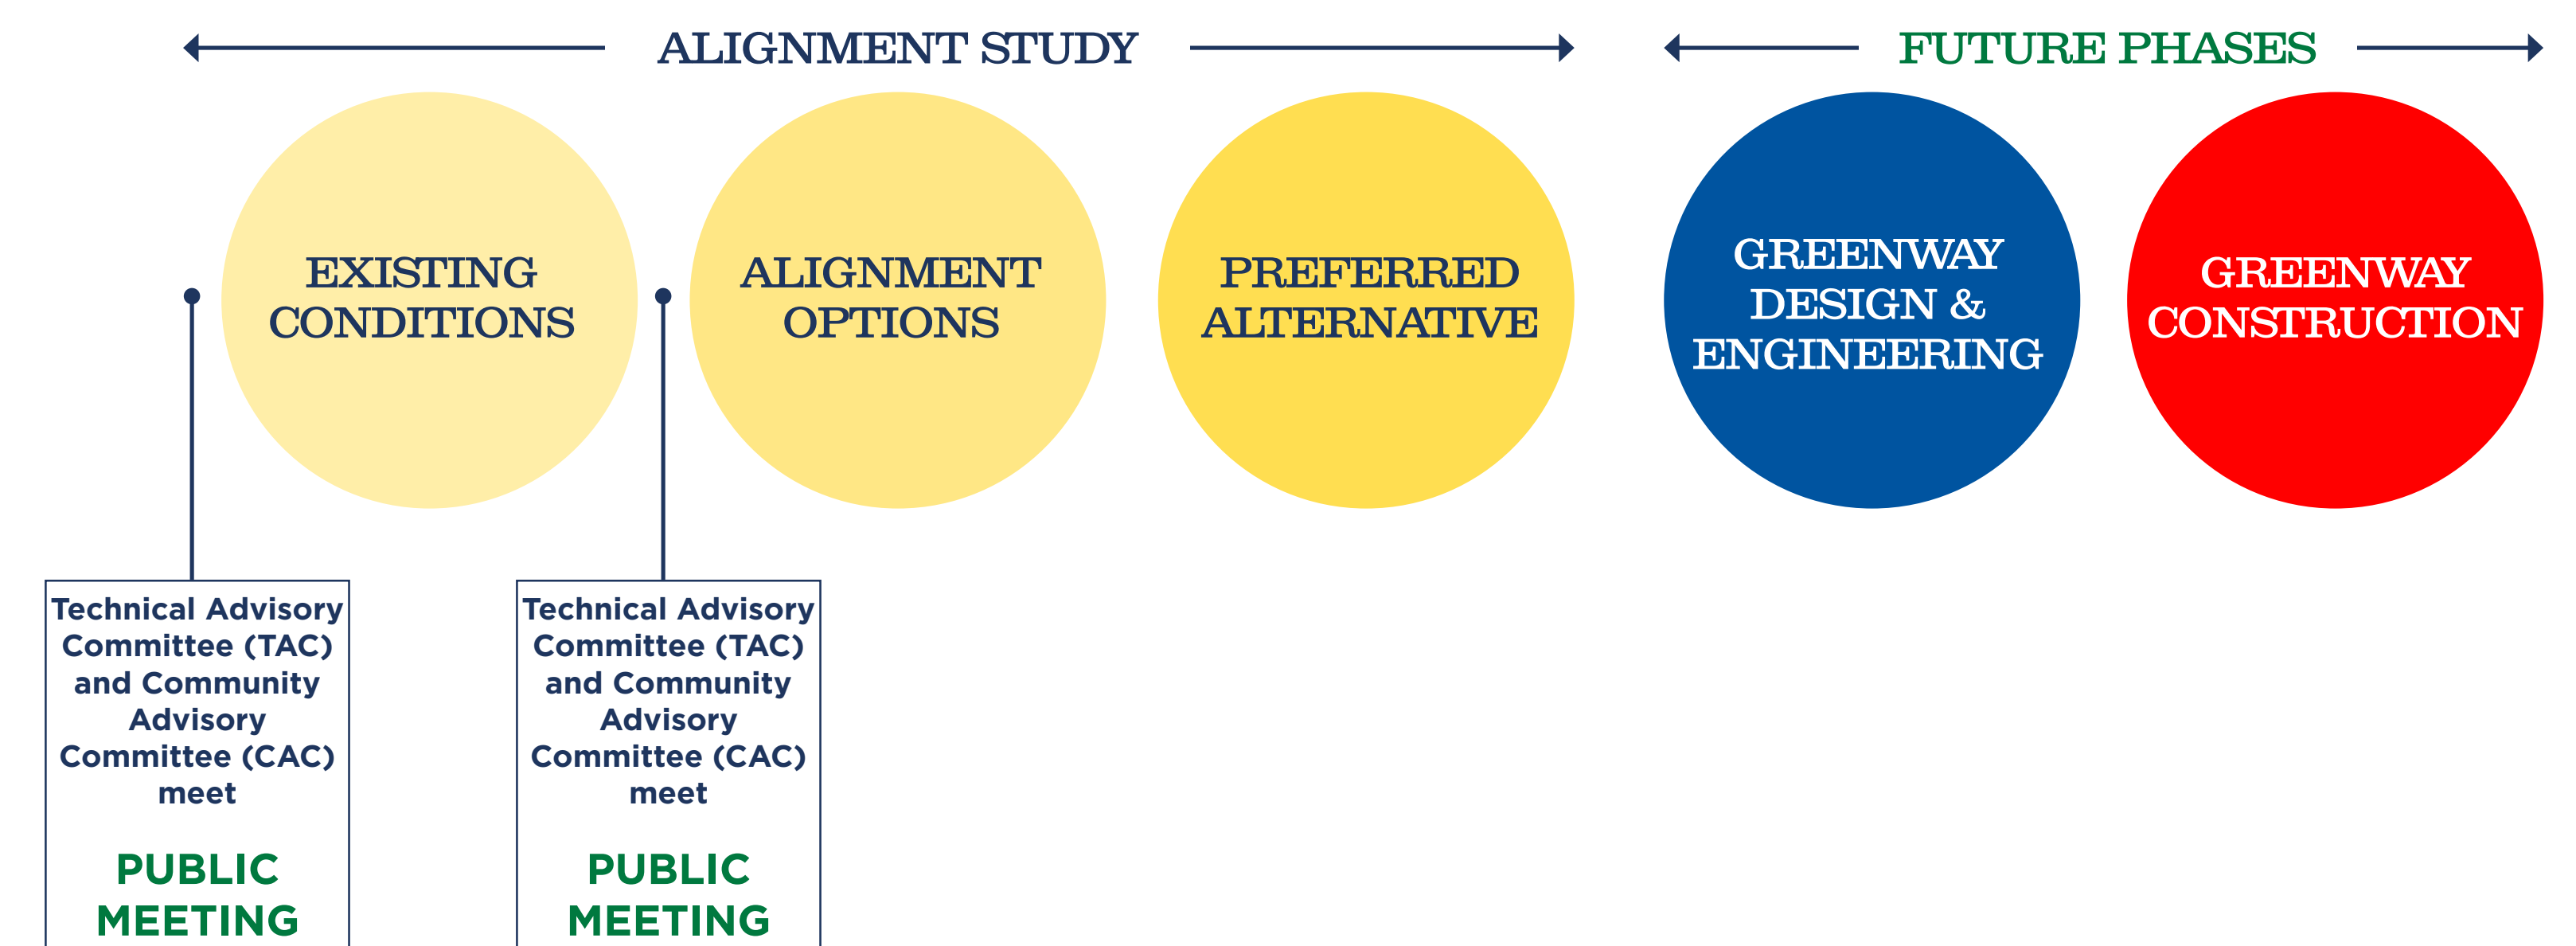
ALIGNMENT STUDY

FUTURE PHASES

EXISTING CONDITIONS

ALIGNMENT OPTIONS

PREFERRED ALTERNATIVE

GREENWAY DESIGN & ENGINEERING

GREENWAY CONSTRUCTION

Technical Advisory Committee (TAC) and Community Advisory Committee (CAC) meet

PUBLIC MEETING

Technical Advisory Committee (TAC) and Community Advisory Committee (CAC) meet

PUBLIC MEETING